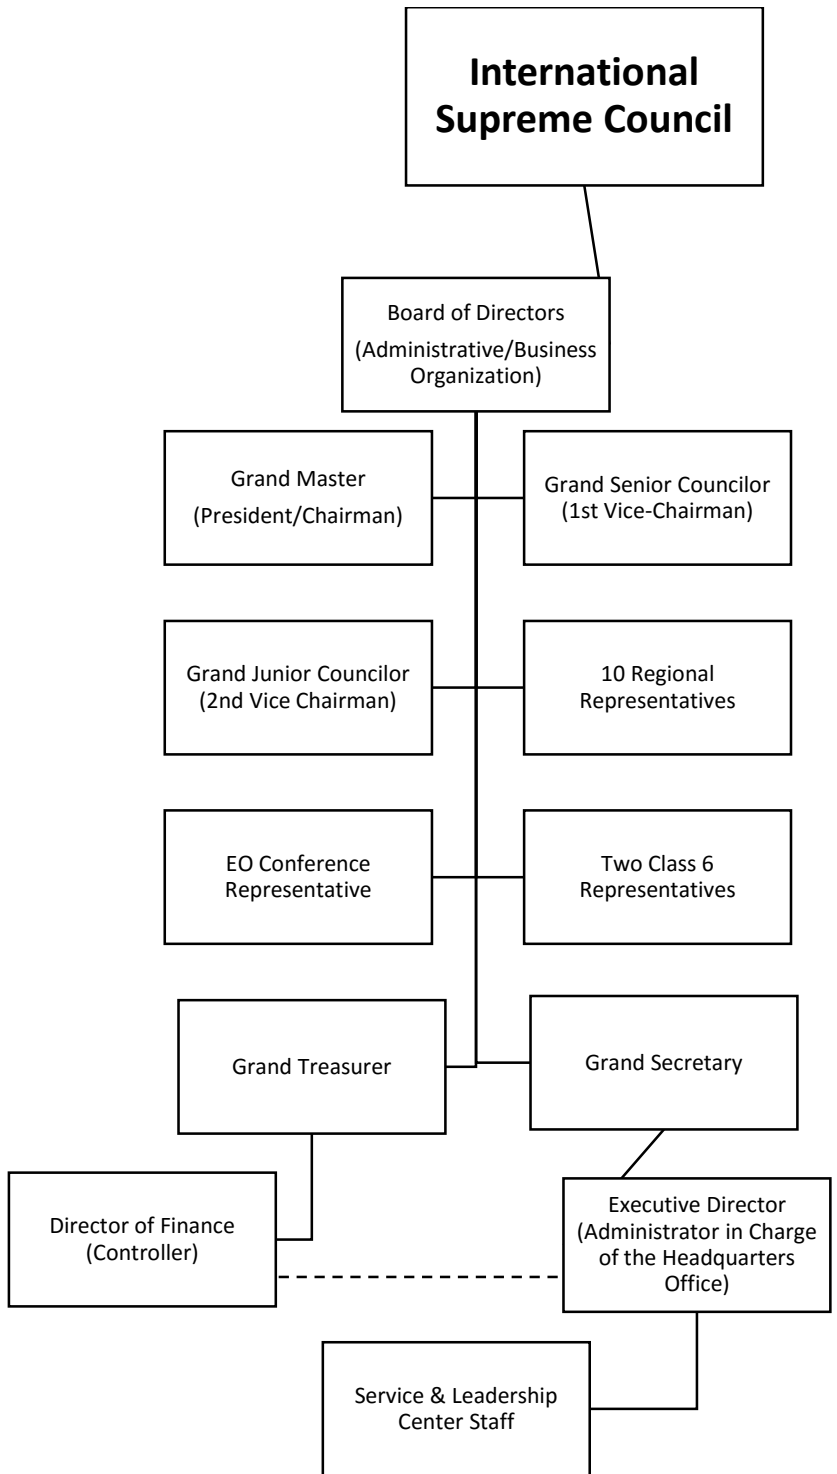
International Supreme Council

Board of Directors
(Administrative/Business Organization)

Grand Master
(President/Chairman)

Grand Senior Councilor
(1st Vice-Chairman)

Grand Junior Councilor
(2nd Vice Chairman)

10 Regional Representatives

EO Conference Representative

Two Class 6 Representatives

Grand Treasurer

Grand Secretary

Director of Finance
(Controller)

Executive Director
(Administrator in Charge of the Headquarters Office)

Service & Leadership Center Staff